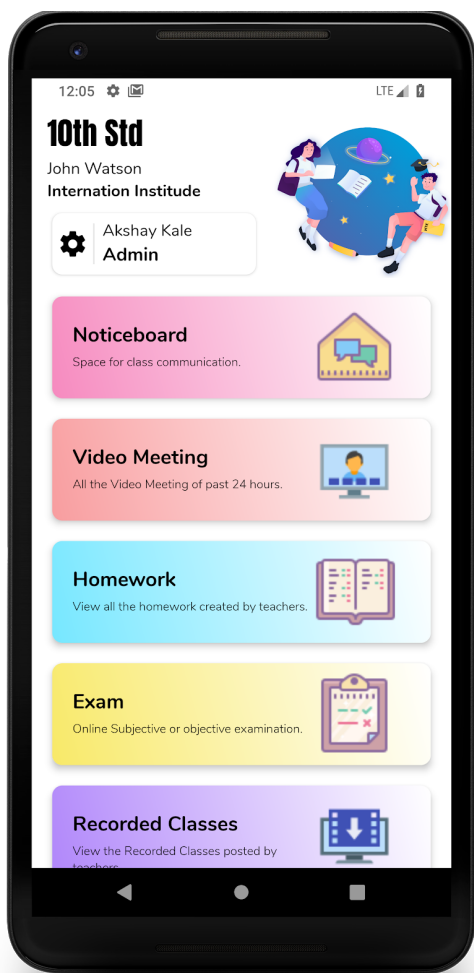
12:05 LTE

10th Std

John Watson

Internation Institude

Akshay Kale

Admin

Noticeboard

Space for class communication.

Video Meeting

All the Video Meeting of past 24 hours.

Homework

View all the homework created by teachers.

Exam

Online Subjective or objective examination.

Recorded Classes

View the Recorded Classes posted by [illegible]